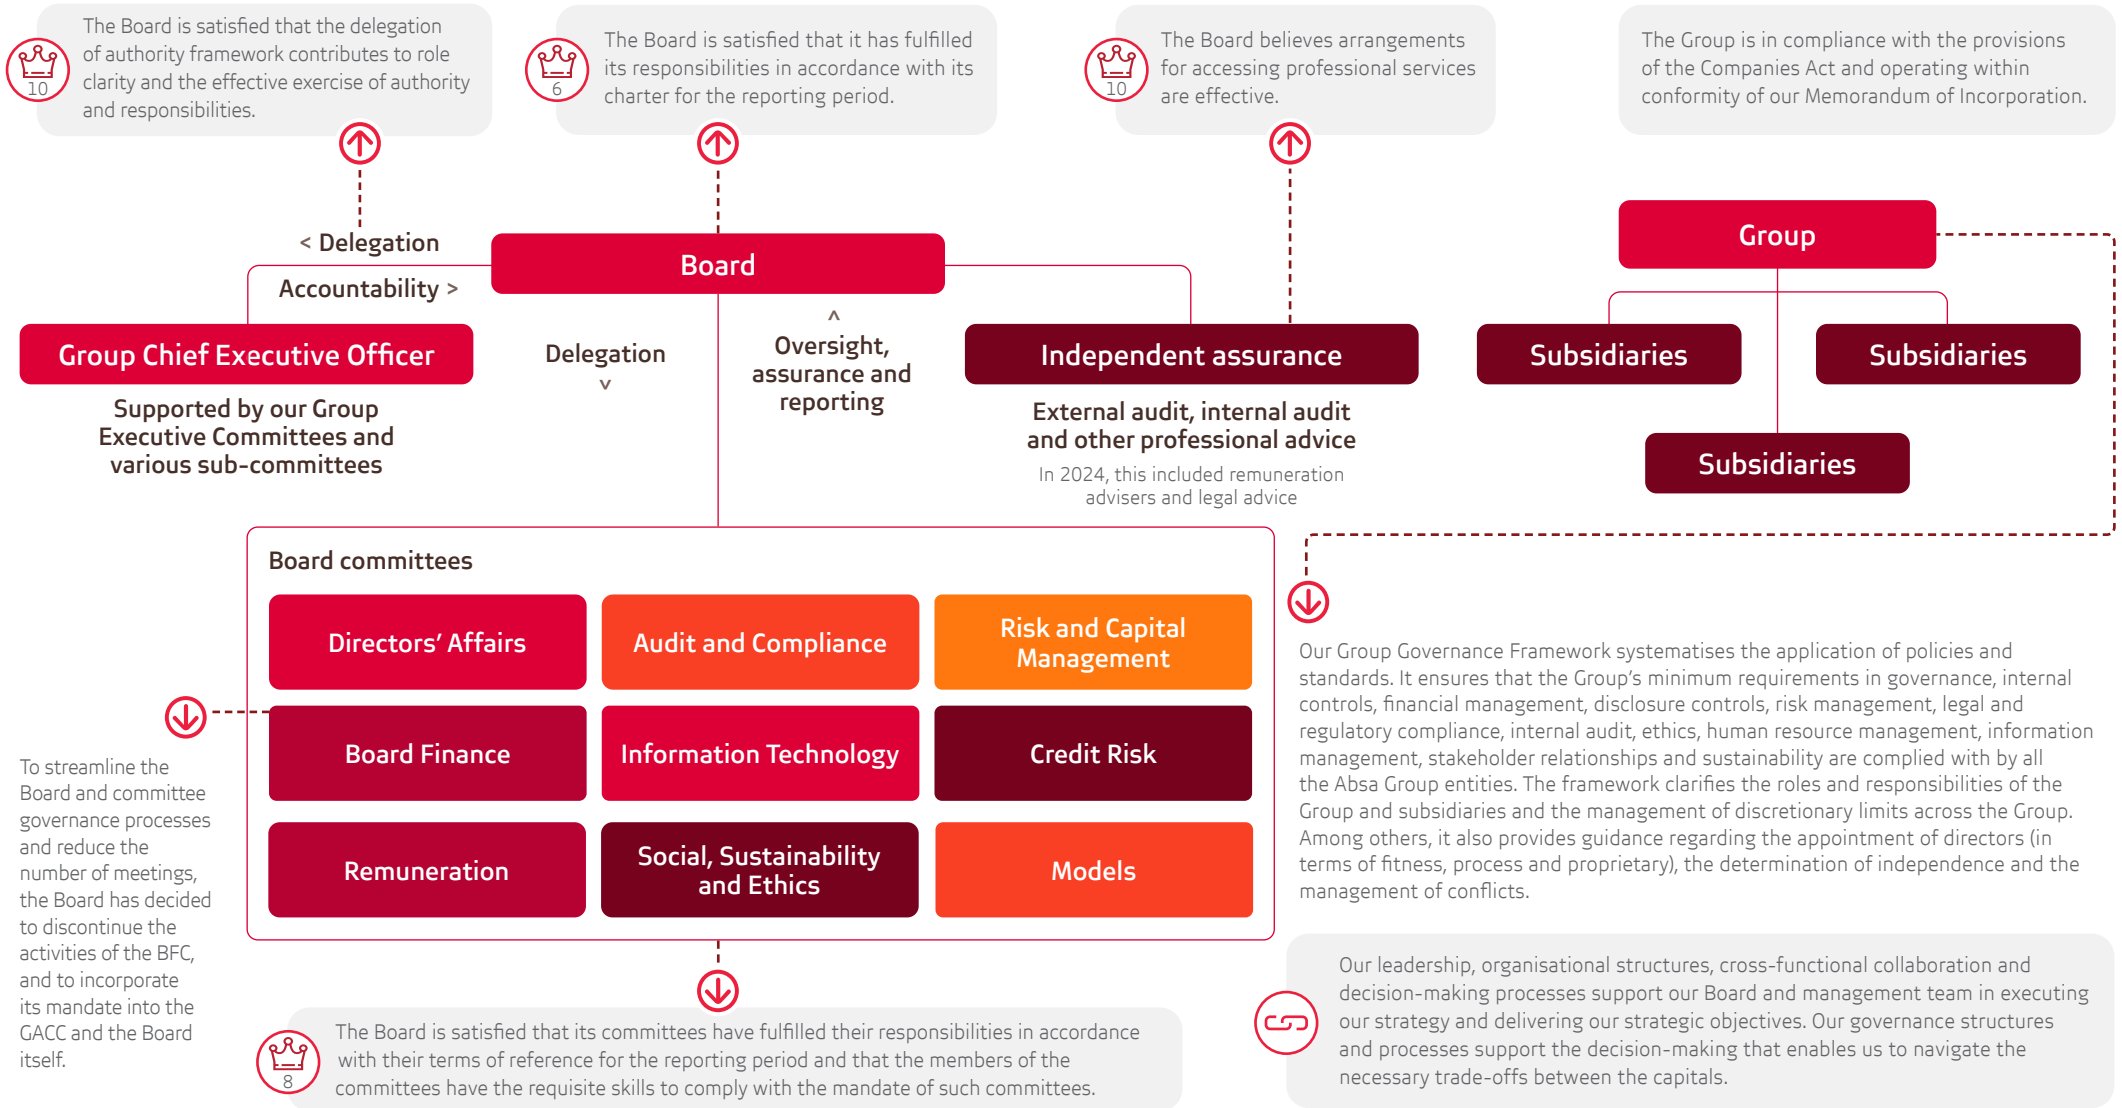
10

The Board is satisfied that the delegation of authority framework contributes to role clarity and the effective exercise of authority and responsibilities.

6

The Board is satisfied that it has fulfilled its responsibilities in accordance with its charter for the reporting period.

10

The Board believes arrangements for accessing professional services are effective.

The Group is in compliance with the provisions of the Companies Act and operating within conformity of our Memorandum of Incorporation.

< Delegation

Accountability >

Board

Group

Group Chief Executive Officer

Delegation
v

^
Oversight, assurance and reporting

Independent assurance

Subsidiaries

Subsidiaries

Supported by our Group Executive Committees and various sub-committees

External audit, internal audit and other professional advice

In 2024, this included remuneration advisers and legal advice

Subsidiaries

Board committees

| Directors' Affairs | Audit and Compliance | Risk and Capital Management |
|---|---|---|
| Board Finance | Information Technology | Credit Risk |
| Remuneration | Social, Sustainability and Ethics | Models |

To streamline the Board and committee governance processes and reduce the number of meetings, the Board has decided to discontinue the activities of the BFC, and to incorporate its mandate into the GACC and the Board itself.

Our Group Governance Framework systematises the application of policies and standards. It ensures that the Group's minimum requirements in governance, internal controls, financial management, disclosure controls, risk management, legal and regulatory compliance, internal audit, ethics, human resource management, information management, stakeholder relationships and sustainability are complied with by all the Absa Group entities. The framework clarifies the roles and responsibilities of the Group and subsidiaries and the management of discretionary limits across the Group. Among others, it also provides guidance regarding the appointment of directors (in terms of fitness, process and proprietary), the determination of independence and the management of conflicts.

8

The Board is satisfied that its committees have fulfilled their responsibilities in accordance with their terms of reference for the reporting period and that the members of the committees have the requisite skills to comply with the mandate of such committees.

Our leadership, organisational structures, cross-functional collaboration and decision-making processes support our Board and management team in executing our strategy and delivering our strategic objectives. Our governance structures and processes support the decision-making that enables us to navigate the necessary trade-offs between the capitals.